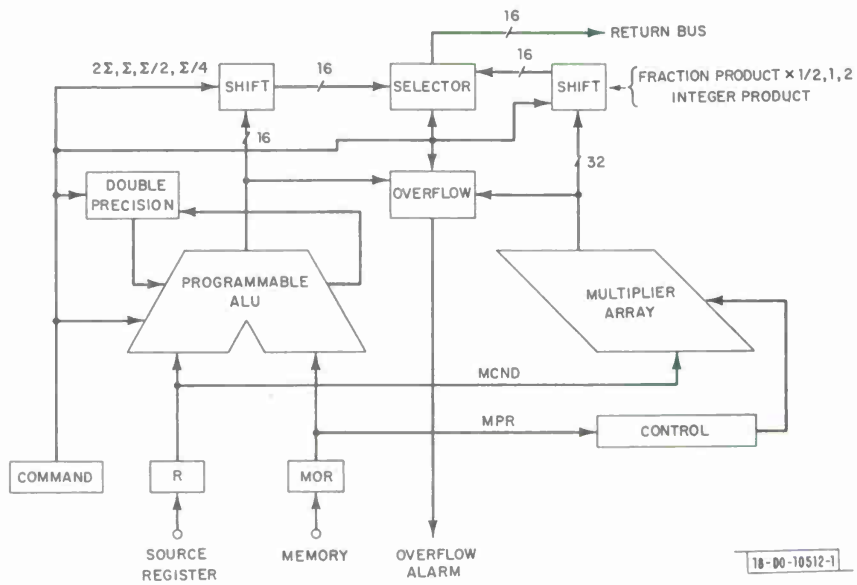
16
RETURN BUS
$2\Sigma, \Sigma, \Sigma/2, \Sigma/4$
SHIFT
16
SELECTOR
16
SHIFT
FRACTION PRODUCT × 1/2, 1, 2
INTEGER PRODUCT
16
DOUBLE PRECISION
OVERFLOW
32
PROGRAMMABLE ALU
MULTIPLIER ARRAY
MCND
MPR
CONTROL
COMMAND
R
MOR
SOURCE REGISTER
MEMORY
OVERFLOW ALARM
18-00-10512-1